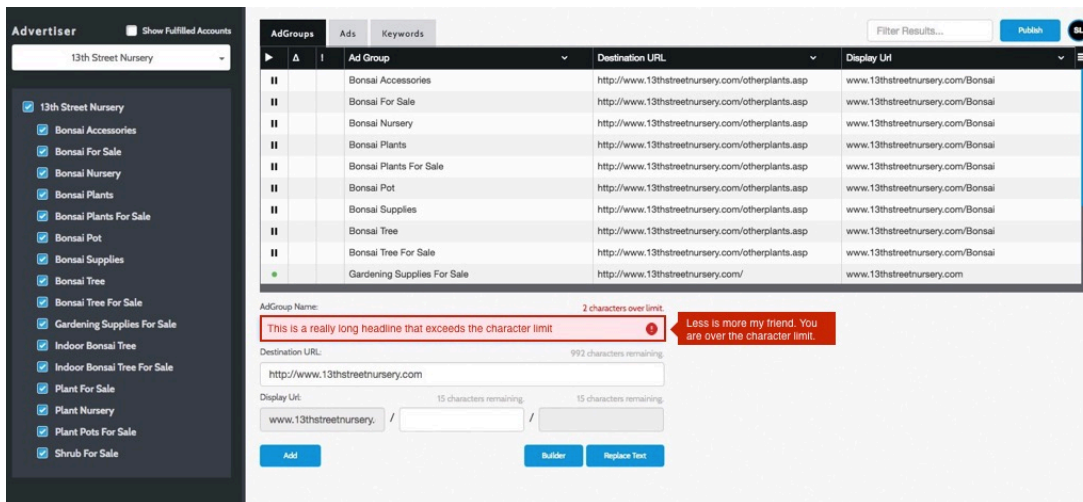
Advertiser
Show Fulfilled Accounts
13th Street Nursery

13th Street Nursery
Bonsai Accessories
Bonsai For Sale
Bonsai Nursery
Bonsai Plants
Bonsai Plants For Sale
Bonsai Pot
Bonsai Supplies
Bonsai Tree
Bonsai Tree For Sale
Gardening Supplies For Sale
Indoor Bonsai Tree
Indoor Bonsai Tree For Sale
Plant For Sale
Plant Nursery
Plant Pots For Sale
Shrub For Sale

AdGroups | Ads | Keywords

Filter Results...
Publish
SL

| ▶ | Δ | ! | Ad Group | Destination URL | Display Url |
|---|---|---|---|---|---|
| II | | | Bonsai Accessories | http://www.13thstreetnursery.com/otherplants.asp | www.13thstreetnursery.com/Bonsai |
| II | | | Bonsai For Sale | http://www.13thstreetnursery.com/otherplants.asp | www.13thstreetnursery.com/Bonsai |
| II | | | Bonsai Nursery | http://www.13thstreetnursery.com/otherplants.asp | www.13thstreetnursery.com/Bonsai |
| II | | | Bonsai Plants | http://www.13thstreetnursery.com/otherplants.asp | www.13thstreetnursery.com/Bonsai |
| II | | | Bonsai Plants For Sale | http://www.13thstreetnursery.com/otherplants.asp | www.13thstreetnursery.com/Bonsai |
| II | | | Bonsai Pot | http://www.13thstreetnursery.com/otherplants.asp | www.13thstreetnursery.com/Bonsai |
| II | | | Bonsai Supplies | http://www.13thstreetnursery.com/otherplants.asp | www.13thstreetnursery.com/Bonsai |
| II | | | Bonsai Tree | http://www.13thstreetnursery.com/otherplants.asp | www.13thstreetnursery.com/Bonsai |
| II | | | Bonsai Tree For Sale | http://www.13thstreetnursery.com/otherplants.asp | www.13thstreetnursery.com/Bonsai |
| ● | | | Gardening Supplies For Sale | http://www.13thstreetnursery.com/ | www.13thstreetnursery.com |

AdGroup Name:
2 characters over limit.
This is a really long headline that exceeds the character limit
Less is more my friend. You are over the character limit.
Destination URL:
992 characters remaining.
http://www.13thstreetnursery.com
Display Url:
15 characters remaining.
15 characters remaining.
www.13thstreetnursery. /
/
Add
Builder
Replace Text